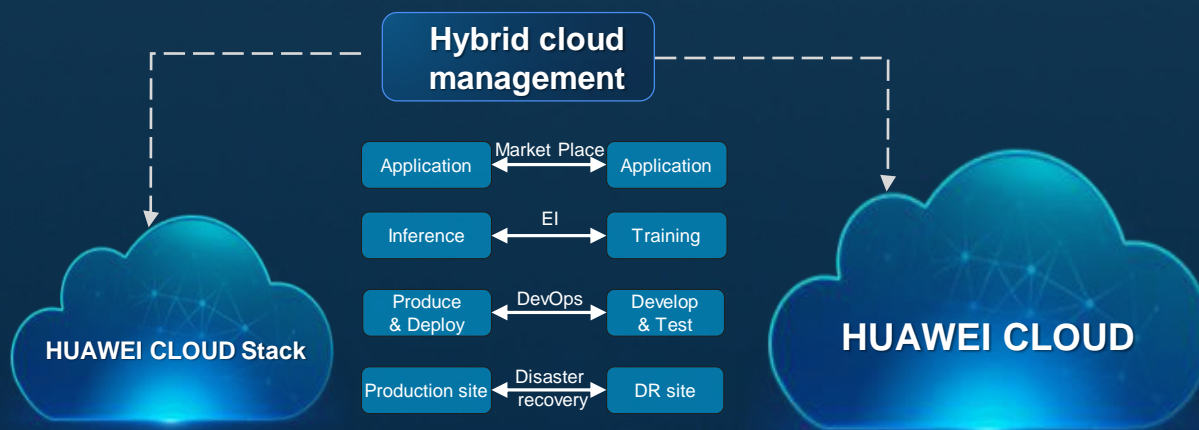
Hybrid cloud management

Application
Market Place
Application

Inference
EI
Training

Produce & Deploy
DevOps
Develop & Test

Production site
Disaster recovery
DR site

HUAWEI CLOUD Stack

HUAWEI CLOUD